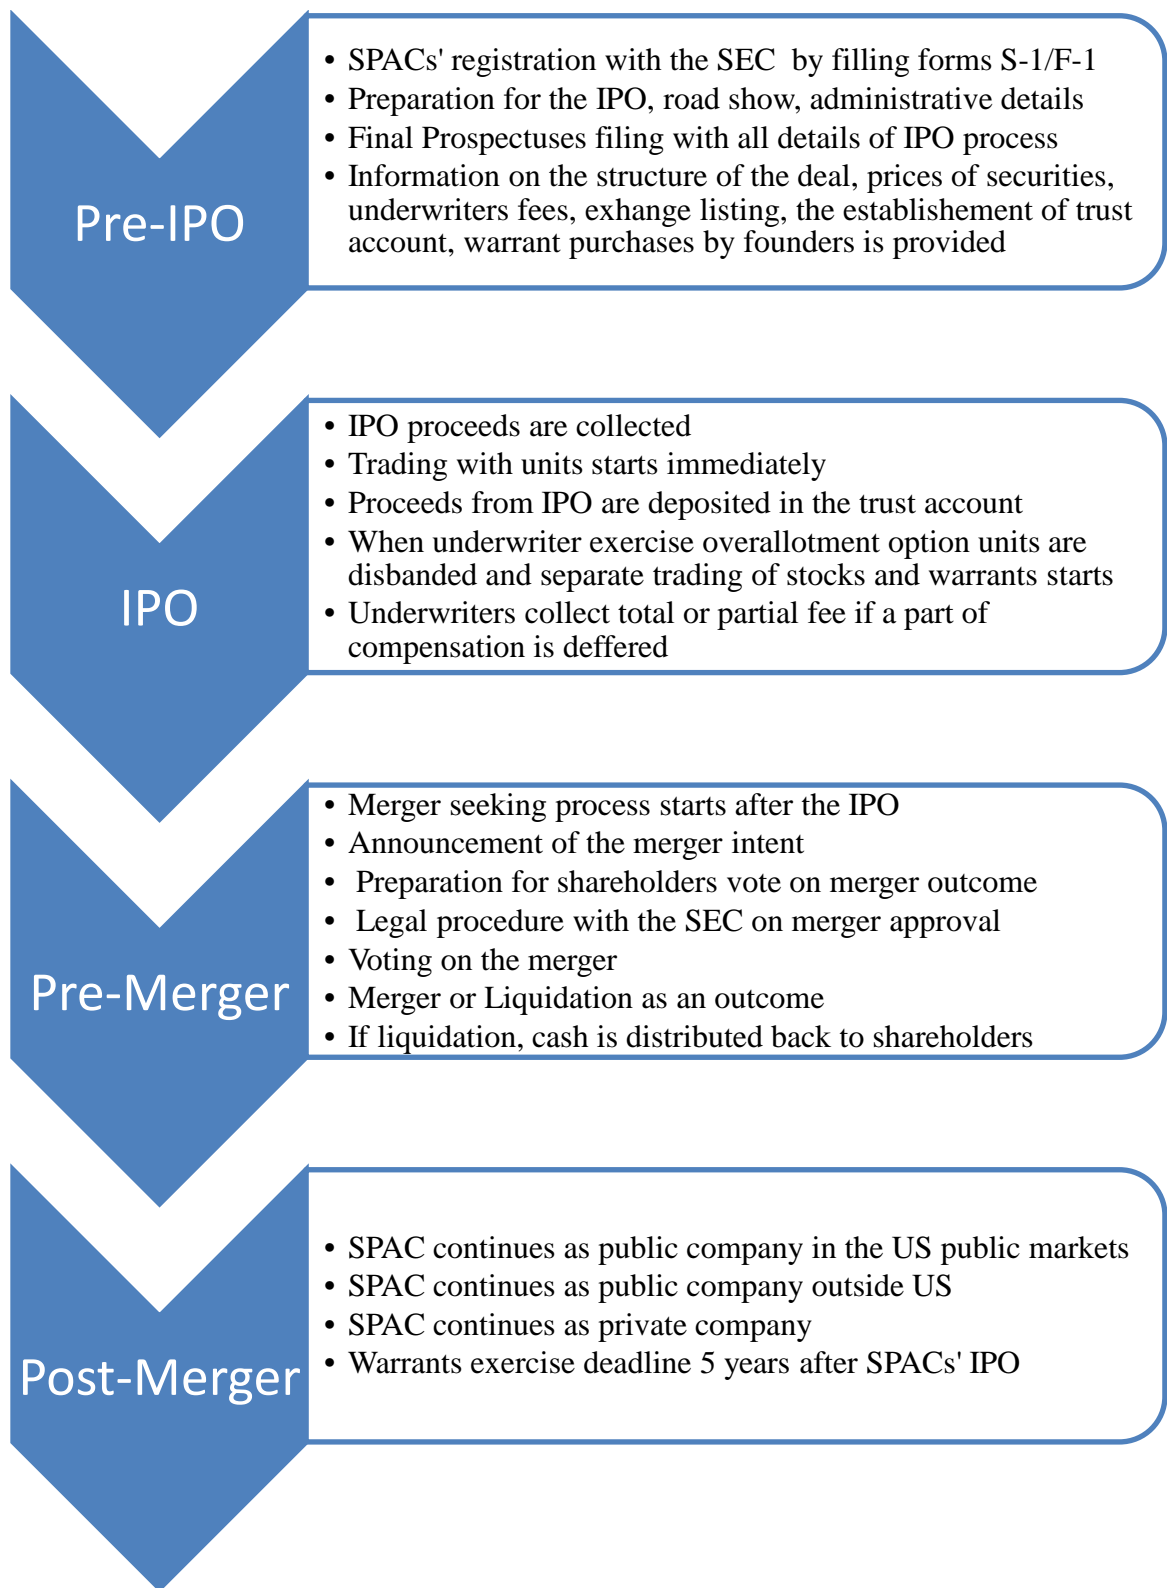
Pre-IPO

- SPACs' registration with the SEC by filling forms S-1/F-1
- Preparation for the IPO, road show, administrative details
- Final Prospectuses filing with all details of IPO process
- Information on the structure of the deal, prices of securities, underwriters fees, exhange listing, the establishement of trust account, warrant purchases by founders is provided

IPO

- IPO proceeds are collected
- Trading with units starts immediately
- Proceeds from IPO are deposited in the trust account
- When underwriter exercise overallotment option units are disbanded and separate trading of stocks and warrants starts
- Underwriters collect total or partial fee if a part of compensation is deffered

Pre-Merger

- Merger seeking process starts after the IPO
- Announcement of the merger intent
- Preparation for shareholders vote on merger outcome
- Legal procedure with the SEC on merger approval
- Voting on the merger
- Merger or Liquidation as an outcome
- If liquidation, cash is distributed back to shareholders

Post-Merger

- SPAC continues as public company in the US public markets
- SPAC continues as public company outside US
- SPAC continues as private company
- Warrants exercise deadline 5 years after SPACs' IPO